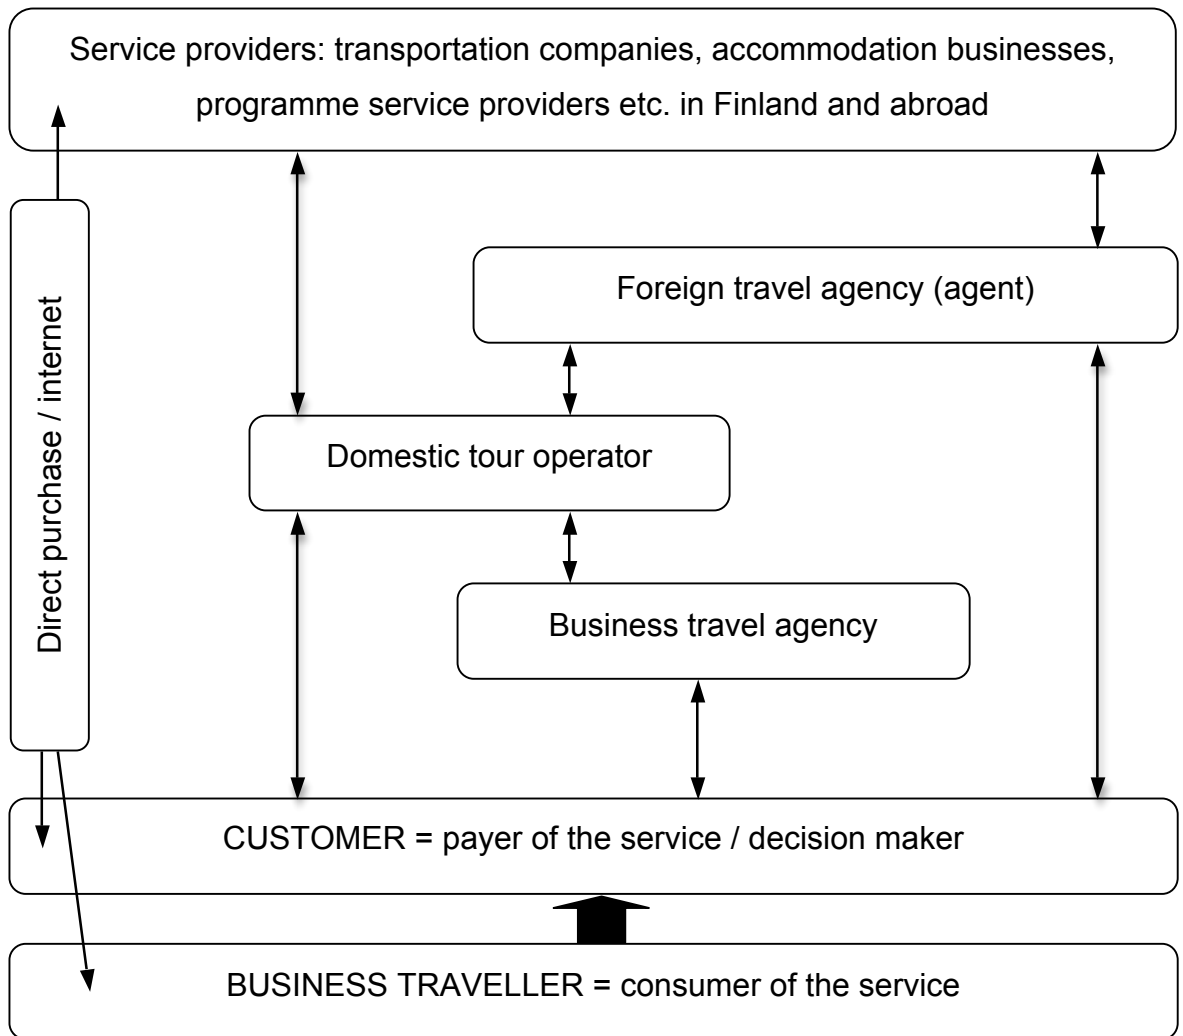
Service providers: transportation companies, accommodation businesses, programme service providers etc. in Finland and abroad

Direct purchase / internet

Foreign travel agency (agent)

Domestic tour operator

Business travel agency

CUSTOMER = payer of the service / decision maker

BUSINESS TRAVELLER = consumer of the service